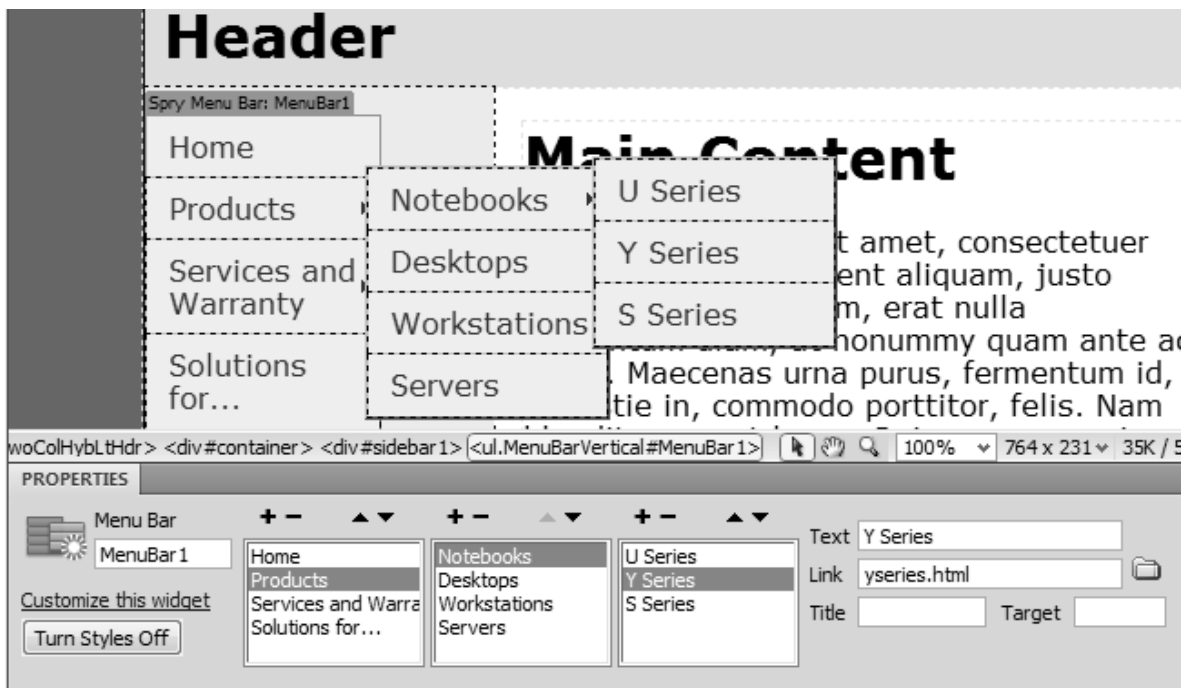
Header

Spry Menu Bar: MenuBar1

Home

Products

Services and Warranty

Solutions for...

Notebooks

Desktops

Workstations

Servers

U Series

Y Series

S Series

Main Content

t amet, consectetuer ent aliquam, justo m, erat nulla nonummy quam ante a . Maecenas urna purus, fermentum id, tie in, commodo porttitor, felis. Nam

woColHybLtHdr> <div#container> <div#sidebar1> <ul.MenuBarVertical#MenuBar1> 100% 764 x 231 35K / 5

PROPERTIES

Menu Bar
MenuBar1

+ − ▲▼ + − ▲▼ + − ▲▼

Home
Products
Services and Warra
Solutions for...

Notebooks
Desktops
Workstations
Servers

U Series
Y Series
S Series

Text Y Series
Link yseries.html
Title Target

Customize this widget
Turn Styles Off